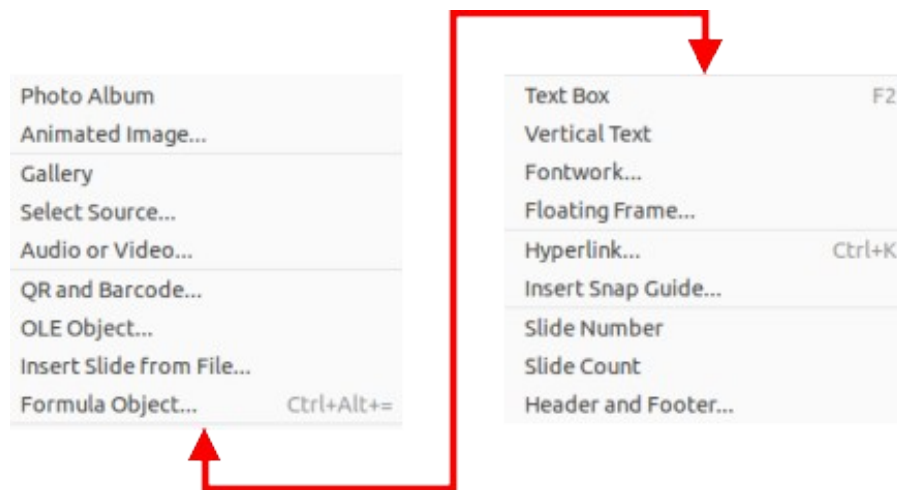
Photo Album
Animated Image...
Gallery
Select Source...
Audio or Video...
QR and Barcode...
OLE Object...
Insert Slide from File...
Formula Object... Ctrl+Alt+=

Text Box F2
Vertical Text
Fontwork...
Floating Frame...
Hyperlink... Ctrl+K
Insert Snap Guide...
Slide Number
Slide Count
Header and Footer...